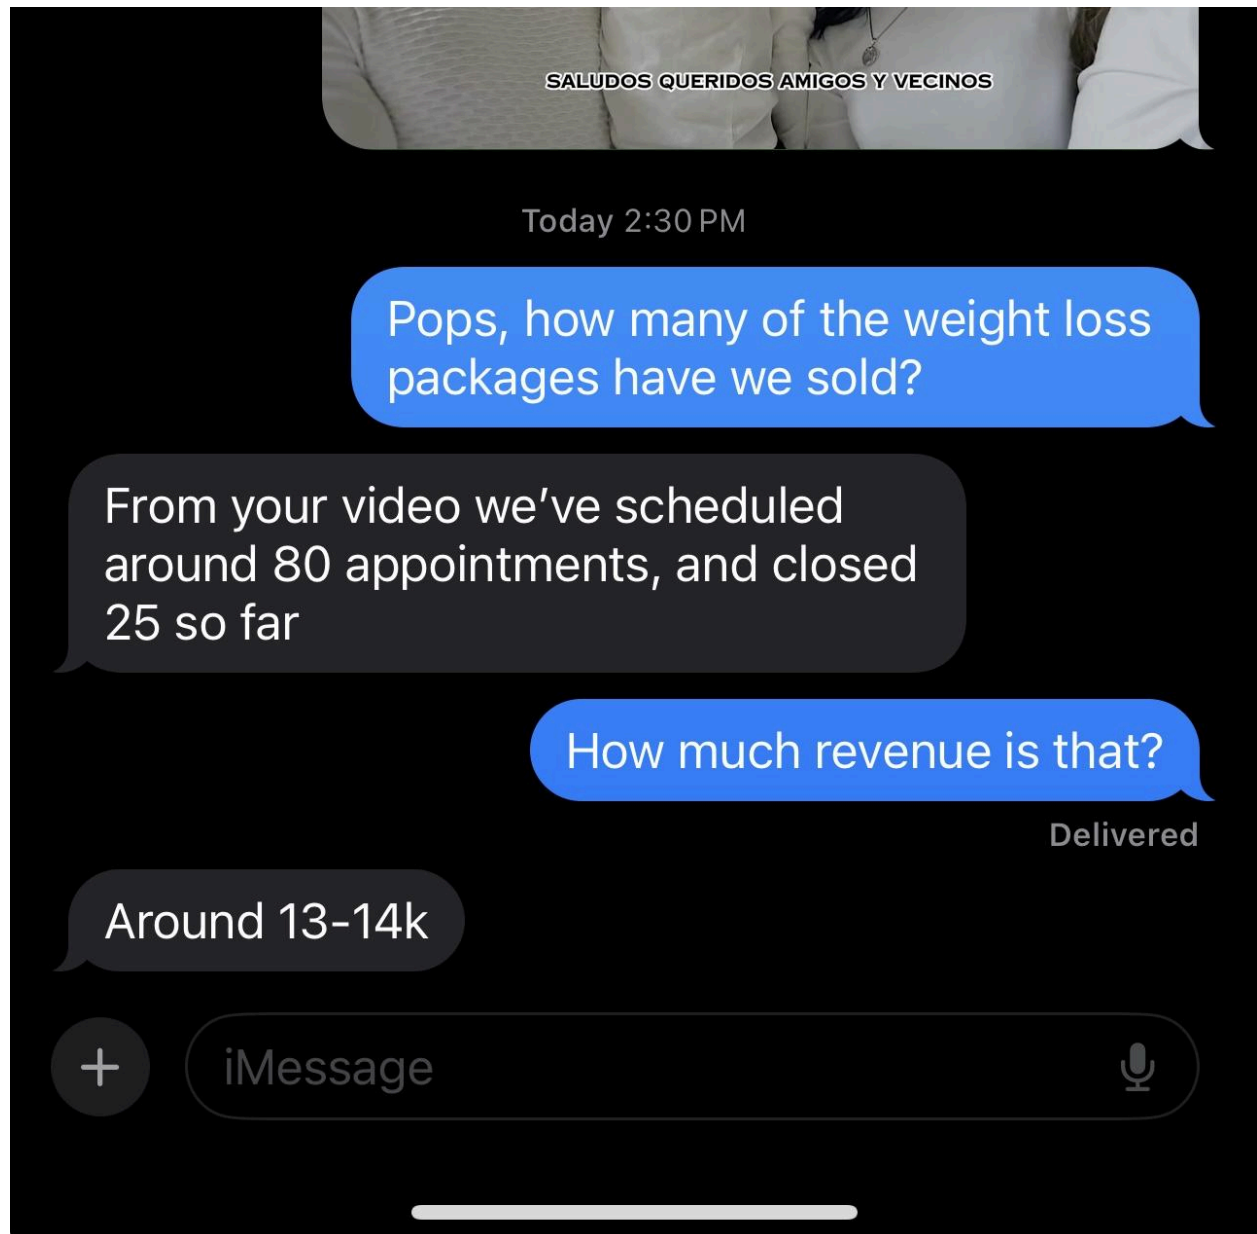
SALUDOS QUERIDOS AMIGOS Y VECINOS

Today 2:30 PM

Pops, how many of the weight loss packages have we sold?

From your video we’ve scheduled around 80 appointments, and closed 25 so far

How much revenue is that?

Delivered

Around 13-14k

+

iMessage